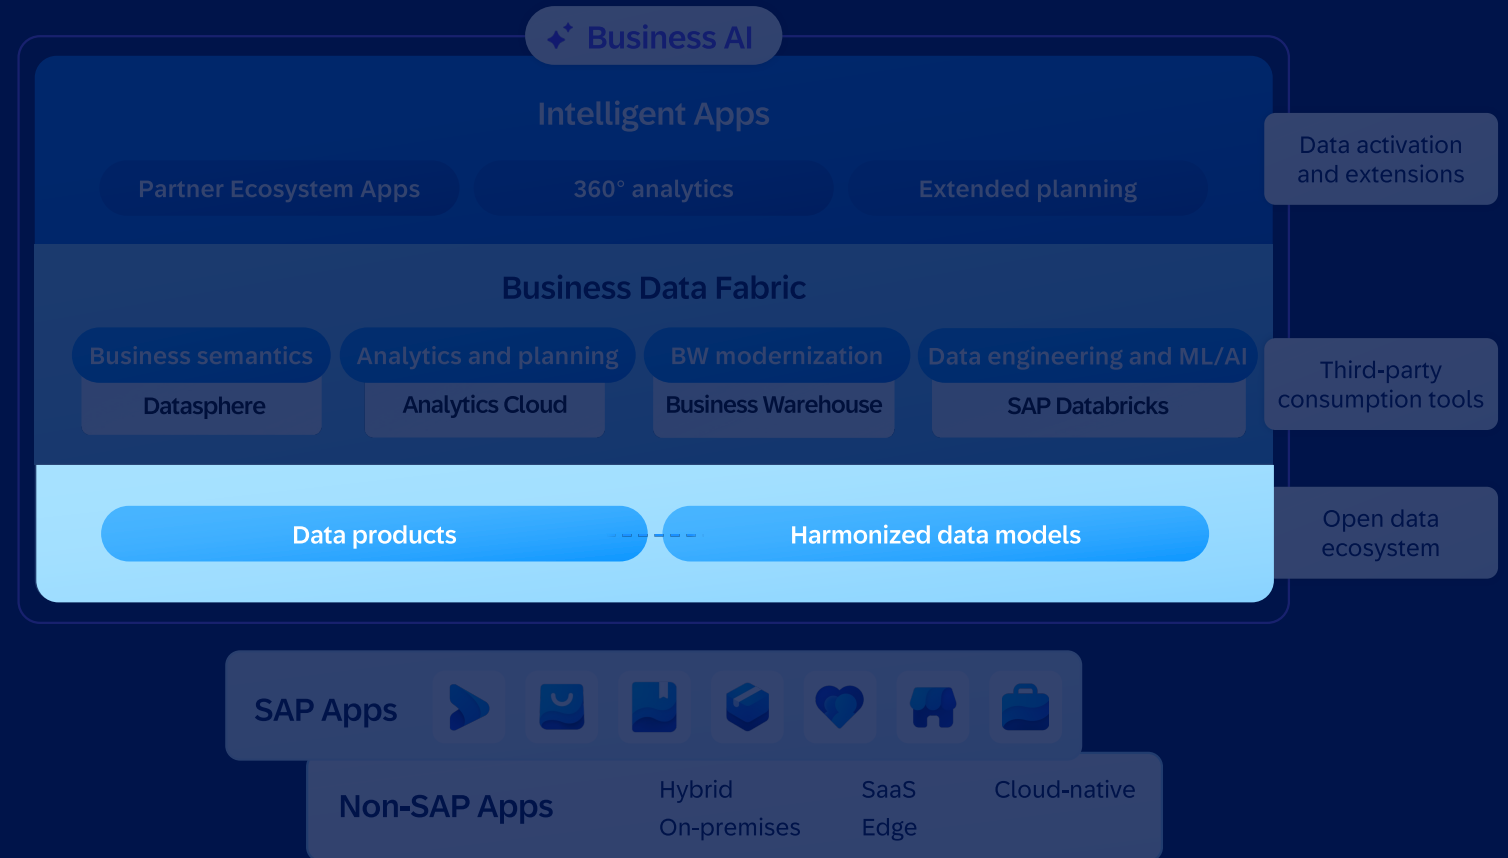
Business AI

Intelligent Apps

Partner Ecosystem Apps

360° analytics

Extended planning

Data activation and extensions

Business Data Fabric

Business semantics

Datasphere

Analytics and planning

Analytics Cloud

BW modernization

Business Warehouse

Data engineering and ML/AI

SAP Databricks

Third-party consumption tools

Data products

Harmonized data models

Open data ecosystem

SAP Apps

Non-SAP Apps

Hybrid

On-premises

SaaS

Edge

Cloud-native